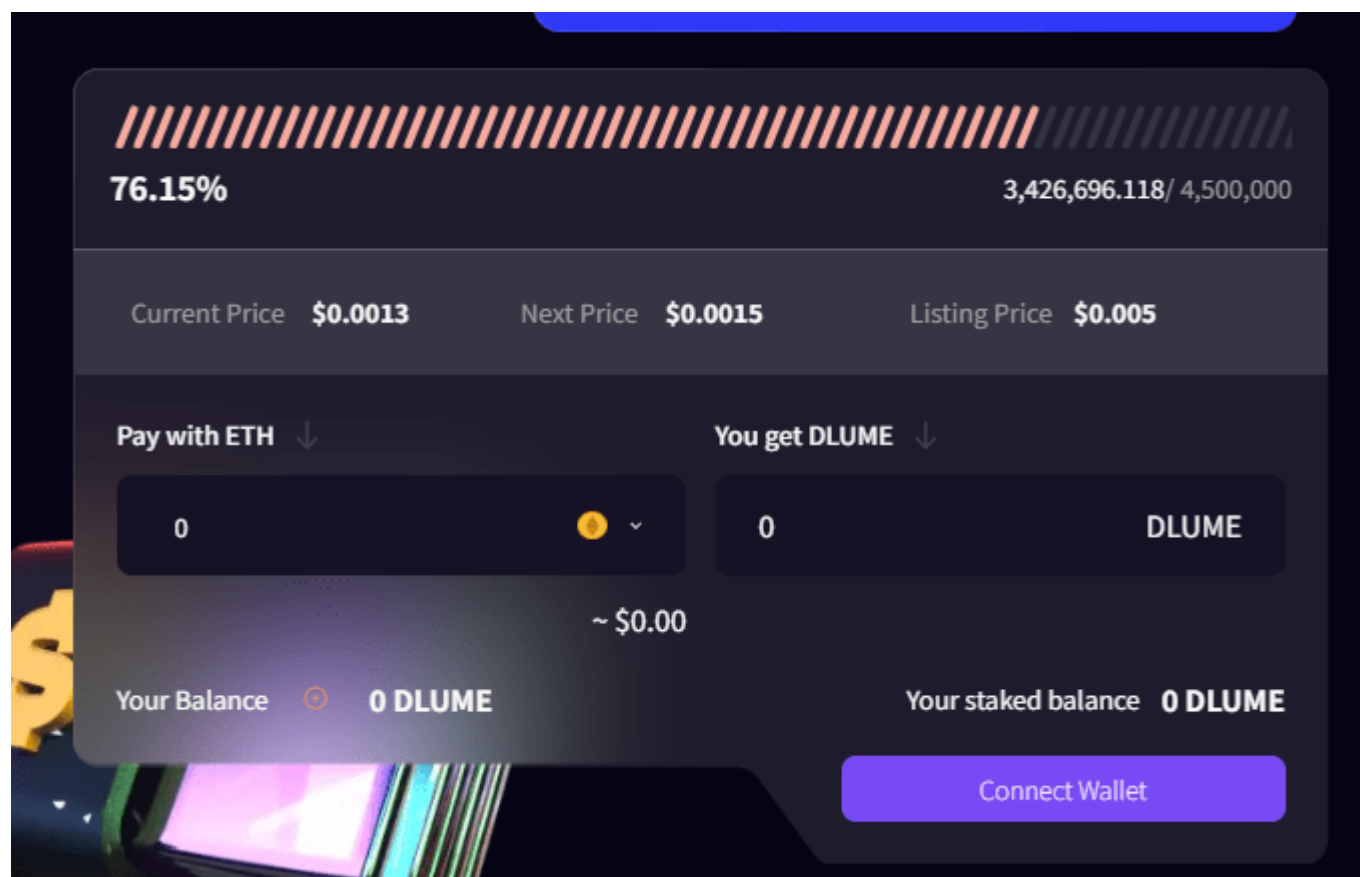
76.15%

3,426,696.118/ 4,500,000

Current Price $0.0013 Next Price $0.0015 Listing Price $0.005

Pay with ETH

0

~ $0.00

You get DLUME

0 DLUME

Your Balance 0 DLUME

Your staked balance 0 DLUME

Connect Wallet